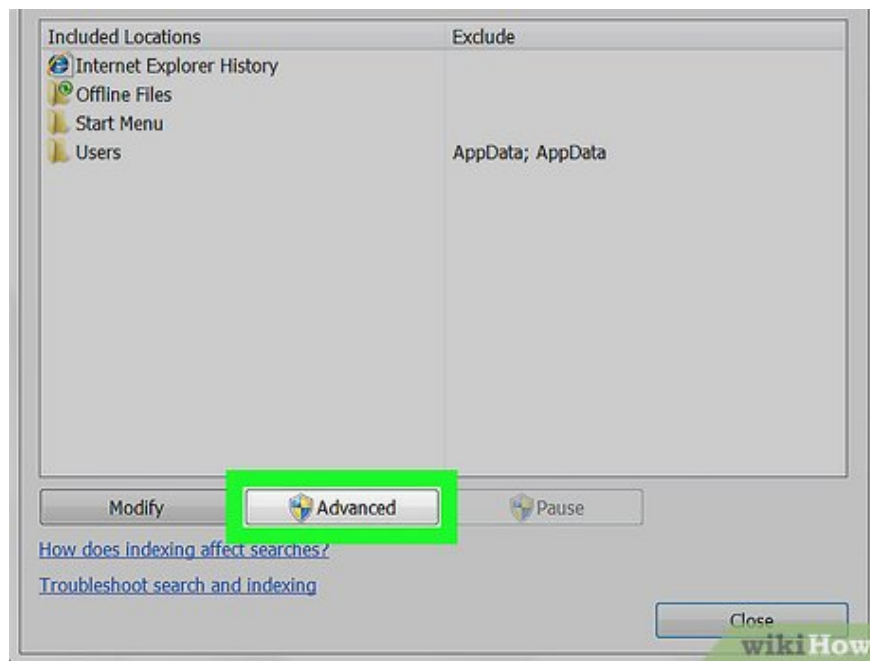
| Included Locations | Exclude |
|---|---|
| Internet Explorer History | |
| Offline Files | |
| Start Menu | |
| Users | AppData; AppData |

Modify

Advanced

Pause

How does indexing affect searches?

Troubleshoot search and indexing

Close

wikiHow